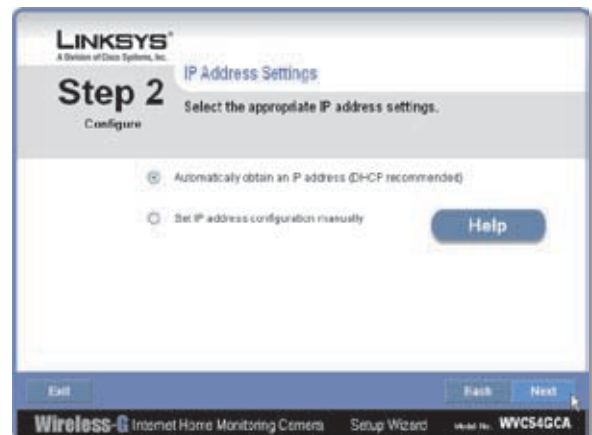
LINKSYS®
A Division of Cisco Systems, Inc.

Step 2
Configure

IP Address Settings

Select the appropriate IP address settings.

Automatically obtain an IP address (DHCP recommended)

Set IP address configuration manually

Help

Exit

Back

Next

Wireless-G Internet Home Monitoring Camera

Setup Wizard

Model No. WVC54GCA